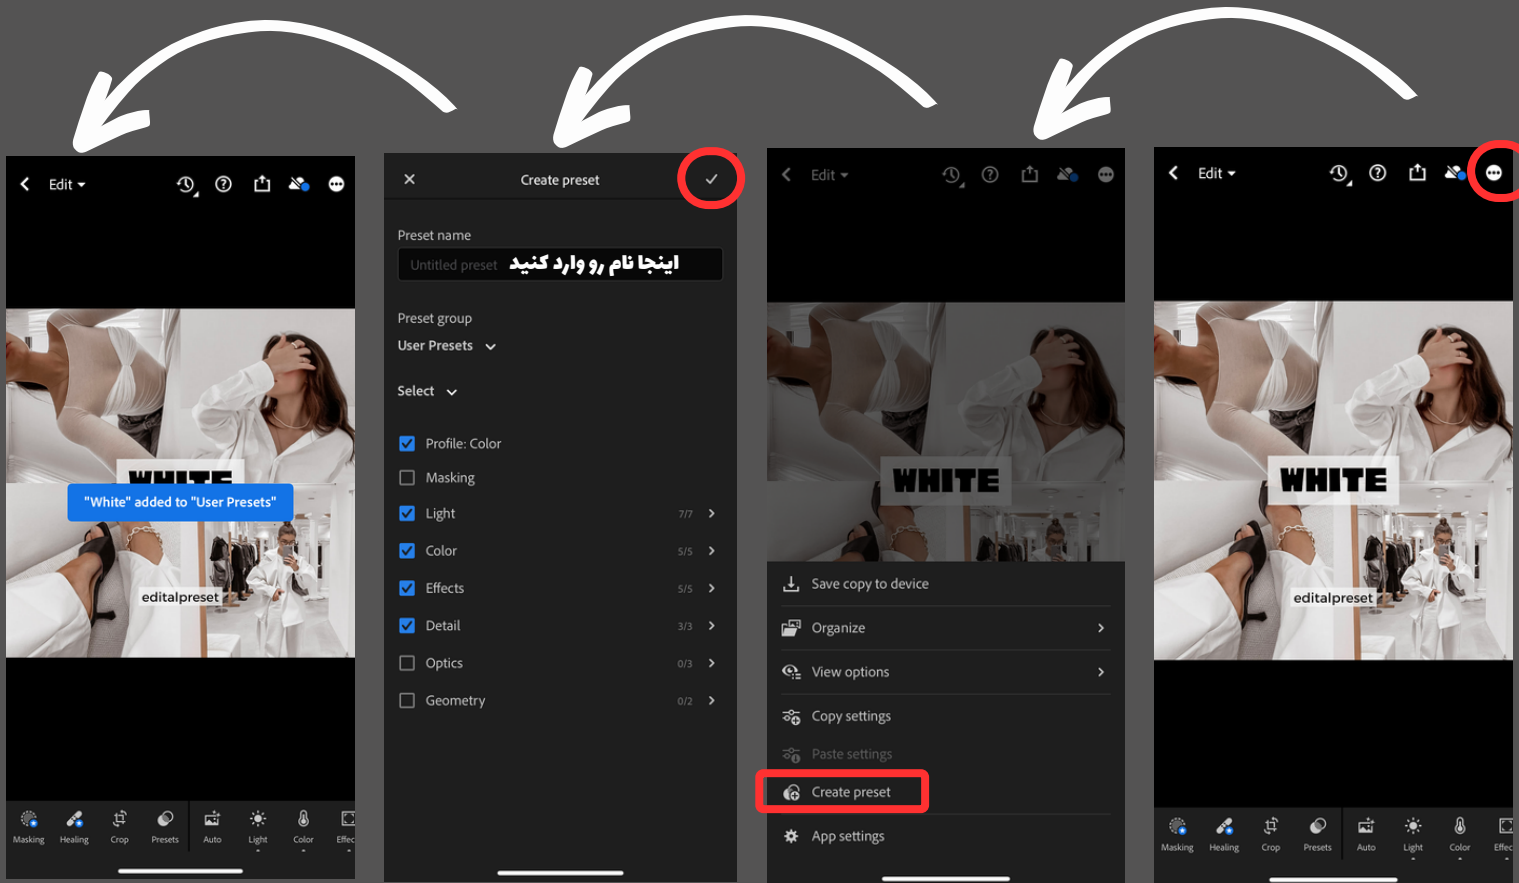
Edit

WHITE

"White" added to "User Presets"

editalpreset

Masking Healing Crop Presets Auto Light Color Effec

Create preset

Preset name

Untitled preset اینجا نام رو وارد کنید

Preset group

User Presets

Select

Profile: Color

Masking

Light 7/7

Color 5/5

Effects 5/5

Detail 3/3

Optics 0/3

Geometry 0/2

Edit

WHITE

Save copy to device

Organize

View options

Copy settings

Paste settings

Create preset

App settings

Edit

WHITE

editalpreset

Masking Healing Crop Presets Auto Light Color Effec